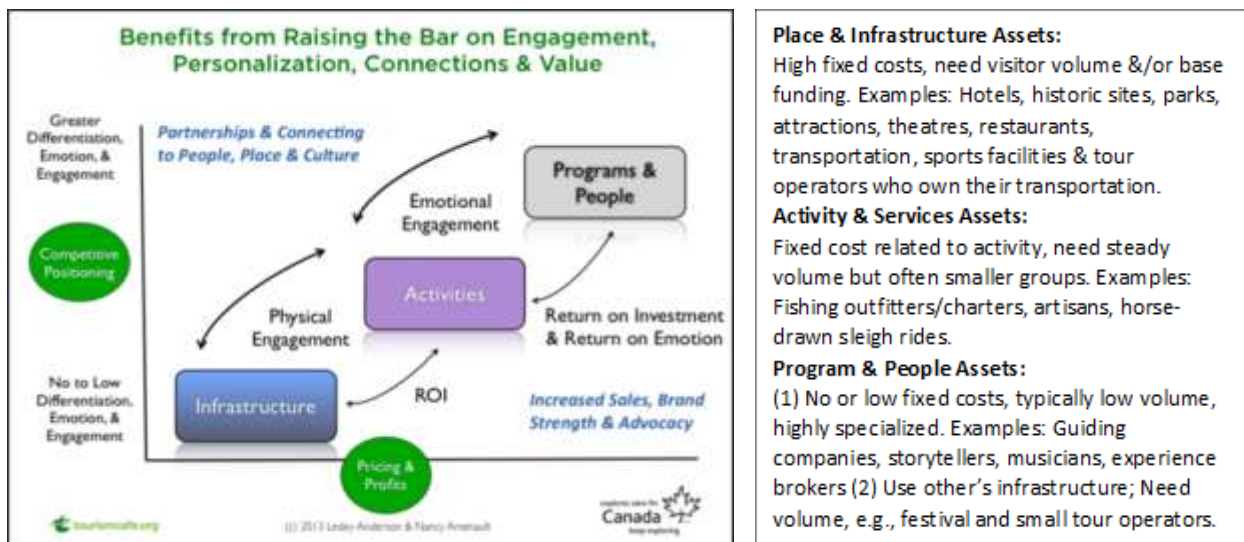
Benefits from Raising the Bar on Engagement, Personalization, Connections & Value

Greater Differentiation, Emotion, & Engagement

Partnerships & Connecting to People, Place & Culture

Programs & People

Emotional Engagement

Competitive Positioning

Activities

Physical Engagement

Return on Investment & Return on Emotion

No to Low Differentiation, Emotion, & Engagement

Infrastructure

ROI

Increased Sales, Brand Strength & Advocacy

Pricing & Profits

tourismcafe.org

(c) 2013 Lesley Anderson & Nancy Arsenault

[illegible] Canada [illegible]

Place & Infrastructure Assets:
High fixed costs, need visitor volume &/or base funding. Examples: Hotels, historic sites, parks, attractions, theatres, restaurants, transportation, sports facilities & tour operators who own their transportation.
Activity & Services Assets:
Fixed cost related to activity, need steady volume but often smaller groups. Examples: Fishing outfitters/charters, artisans, horse-drawn sleigh rides.
Program & People Assets:
(1) No or low fixed costs, typically low volume, highly specialized. Examples: Guiding companies, storytellers, musicians, experience brokers (2) Use other's infrastructure; Need volume, e.g., festival and small tour operators.